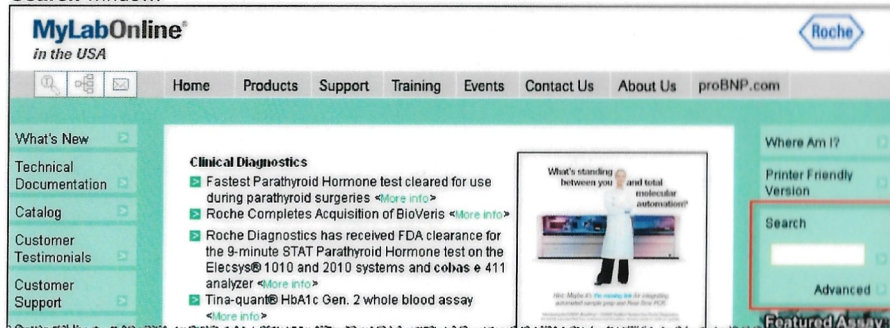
Search window.

MyLabOnline®
in the USA

Roche

Home Products Support Training Events Contact Us About Us proBNP.com

What's New
Technical Documentation
Catalog
Customer Testimonials
Customer Support

Clinical Diagnostics
Fastest Parathyroid Hormone test cleared for use during parathyroid surgeries <More info>
Roche Completes Acquisition of BioVeris <More info>
Roche Diagnostics has received FDA clearance for the 9-minute STAT Parathyroid Hormone test on the Elecsys® 1010 and 2010 systems and cobas e 411 analyzer <More info>
Tina-quant® HbA1c Gen. 2 whole blood assay <More info>

What's standing between you and total molecular automation?

Where Am I?
Printer Friendly Version
Search
Advanced
Featured Assay